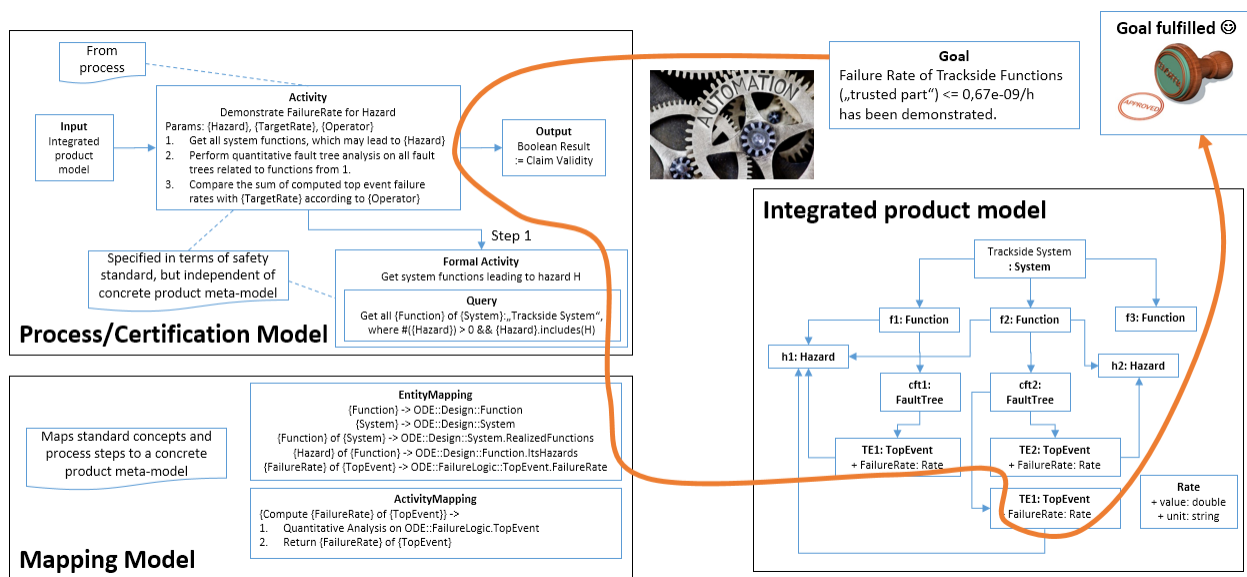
From process

Activity
Demonstrate FailureRate for Hazard
Params: {Hazard}, {TargetRate}, {Operator}
1. Get all system functions, which may lead to {Hazard}
2. Perform quantitative fault tree analysis on all fault trees related to functions from 1.
3. Compare the sum of computed top event failure rates with {TargetRate} according to {Operator}

Input
Integrated product model

Output
Boolean Result := Claim Validity

Step 1

Specified in terms of safety standard, but independent of concrete product meta-model

Formal Activity
Get system functions leading to hazard H

Query
Get all {Function} of {System}:„Trackside System", where #({Hazard}) > 0 && {Hazard}.includes(H)

Process/Certification Model

Goal
Failure Rate of Trackside Functions („trusted part") <= 0,67e-09/h has been demonstrated.

AUTOMATION

Goal fulfilled ☺

APPROVED

Integrated product model

Trackside System
: System

f1: Function

f2: Function

f3: Function

h1: Hazard

h2: Hazard

cft1:
FaultTree

cft2:
FaultTree

TE1: TopEvent
+ FailureRate: Rate

TE2: TopEvent
+ FailureRate: Rate

TE1: TopEvent
+ FailureRate: Rate

Rate
+ value: double
+ unit: string

Maps standard concepts and process steps to a concrete product meta-model

EntityMapping
{Function} -> ODE::Design::Function
{System} -> ODE::Design::System
{Function} of {System} -> ODE::Design::System.RealizedFunctions
{Hazard} of {Function} -> ODE::Design::Function.ItsHazards
{FailureRate} of {TopEvent} -> ODE::FailureLogic::TopEvent.FailureRate

ActivityMapping
{Compute {FailureRate} of {TopEvent}} ->
1. Quantitative Analysis on ODE::FailureLogic.TopEvent
2. Return {FailureRate} of {TopEvent}

Mapping Model